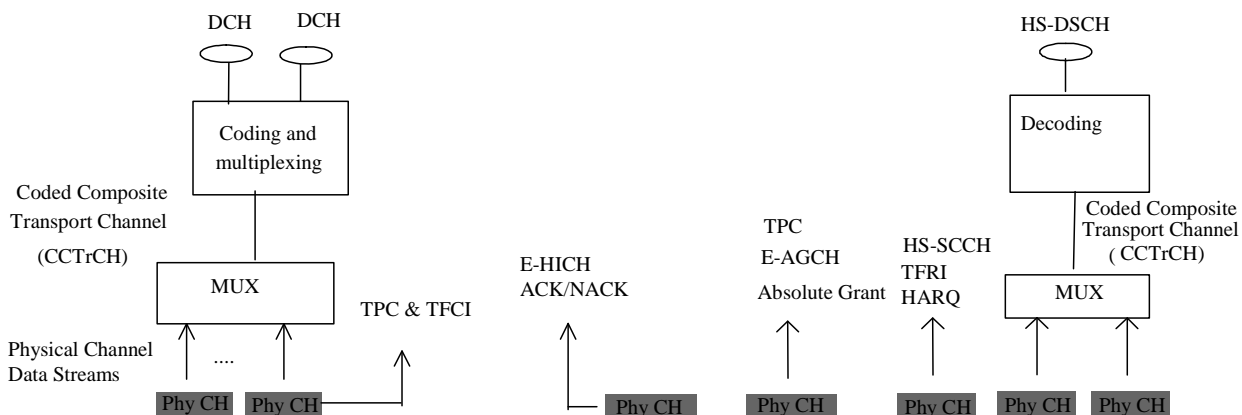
DCH DCH

Coding and multiplexing

Coded Composite Transport Channel (CCTrCH)

MUX

Physical Channel Data Streams

....

Phy CH Phy CH

TPC & TFCI

E-HICH
ACK/NACK

Phy CH

TPC
E-AGCH
Absolute Grant

Phy CH

HS-SCCH
TFRI
HARQ

Phy CH

HS-DSCH

Decoding

Coded Composite Transport Channel ( CCTrCH)

MUX

Phy CH Phy CH